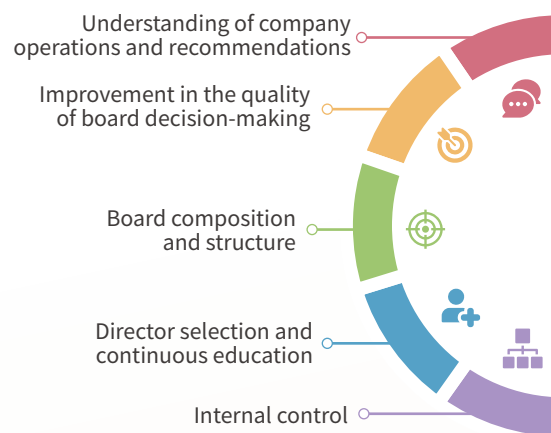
Understanding of company operations and recommendations

Improvement in the quality of board decision-making

Board composition and structure

Director selection and continuous education

Internal control